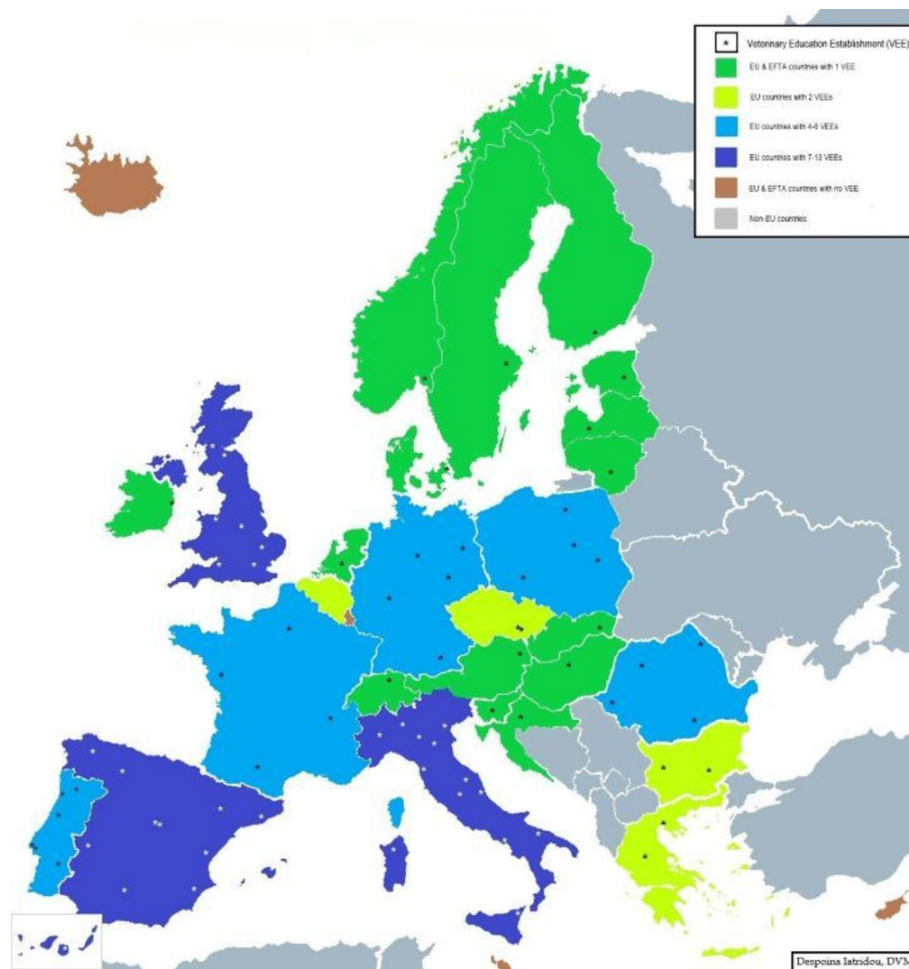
Veterinary Education Establishment (VEE)
EU & EFTA countries with 1 VEE
EU countries with 2 VEEs
EU countries with 4-6 VEEs
EU countries with 7-13 VEEs
EU & EFTA countries with no VEE
Non-EU countries

Despoina Iatridou, DVM